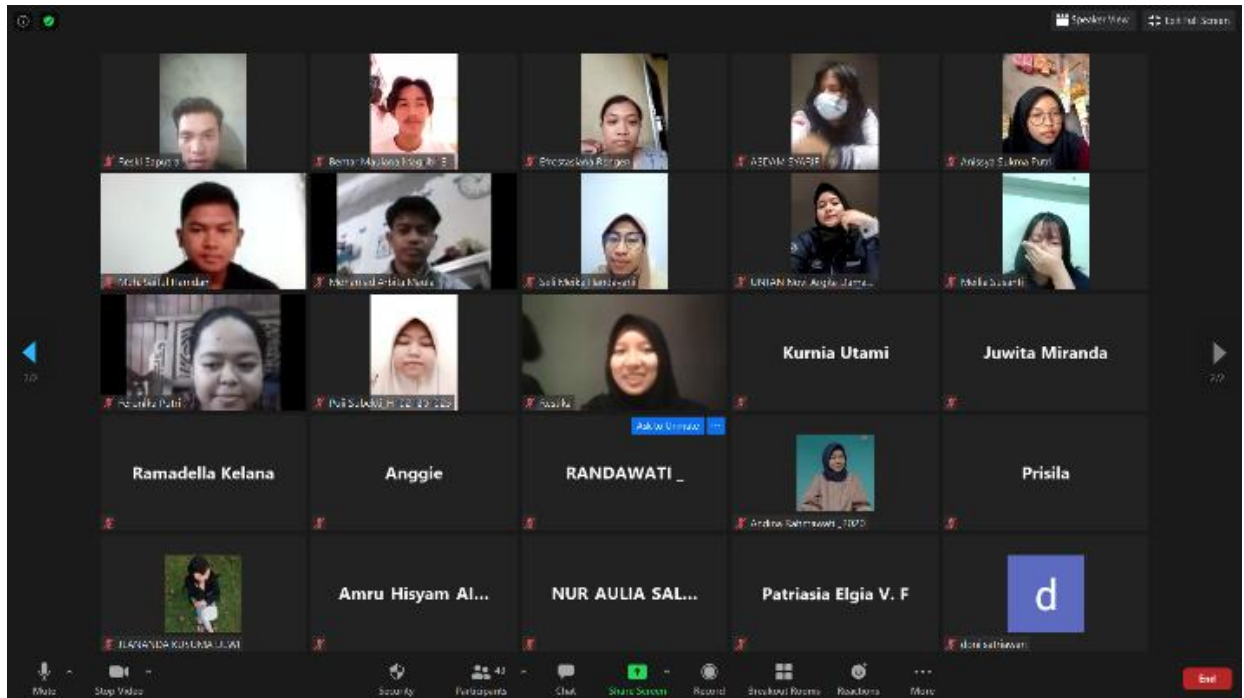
Speaker View
Exit Full Screen

Rezki Saputra
Bertar Maulana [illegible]
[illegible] Rongen
ABDIAL SYARIF
Anisya Sukma Putri

Moh Saiful Hamdan
Muhammad Arfaiu Musa
Sali Meisy Handayani
UNIAN Nur Anglia Jama...
Melia Susanti

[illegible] Putri
Puli Subek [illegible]
Rosita

Kurnia Utami
Juwita Miranda

1/2
2/2

Ask to Unmute

Ramadella Kelana
Anggie
RANDAWATI _
Andina Rahmawati_2020
Prisila

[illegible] KUSUMA DEWI
Amru Hisyam Al...
NUR AULIA SAL...
Patriasia Elgia V. F
d
dora sahlawati

Mute
Stop Video
Security
41
Participants
Chat
Share Screen
Record
Breakout Rooms
Reactions
More
End